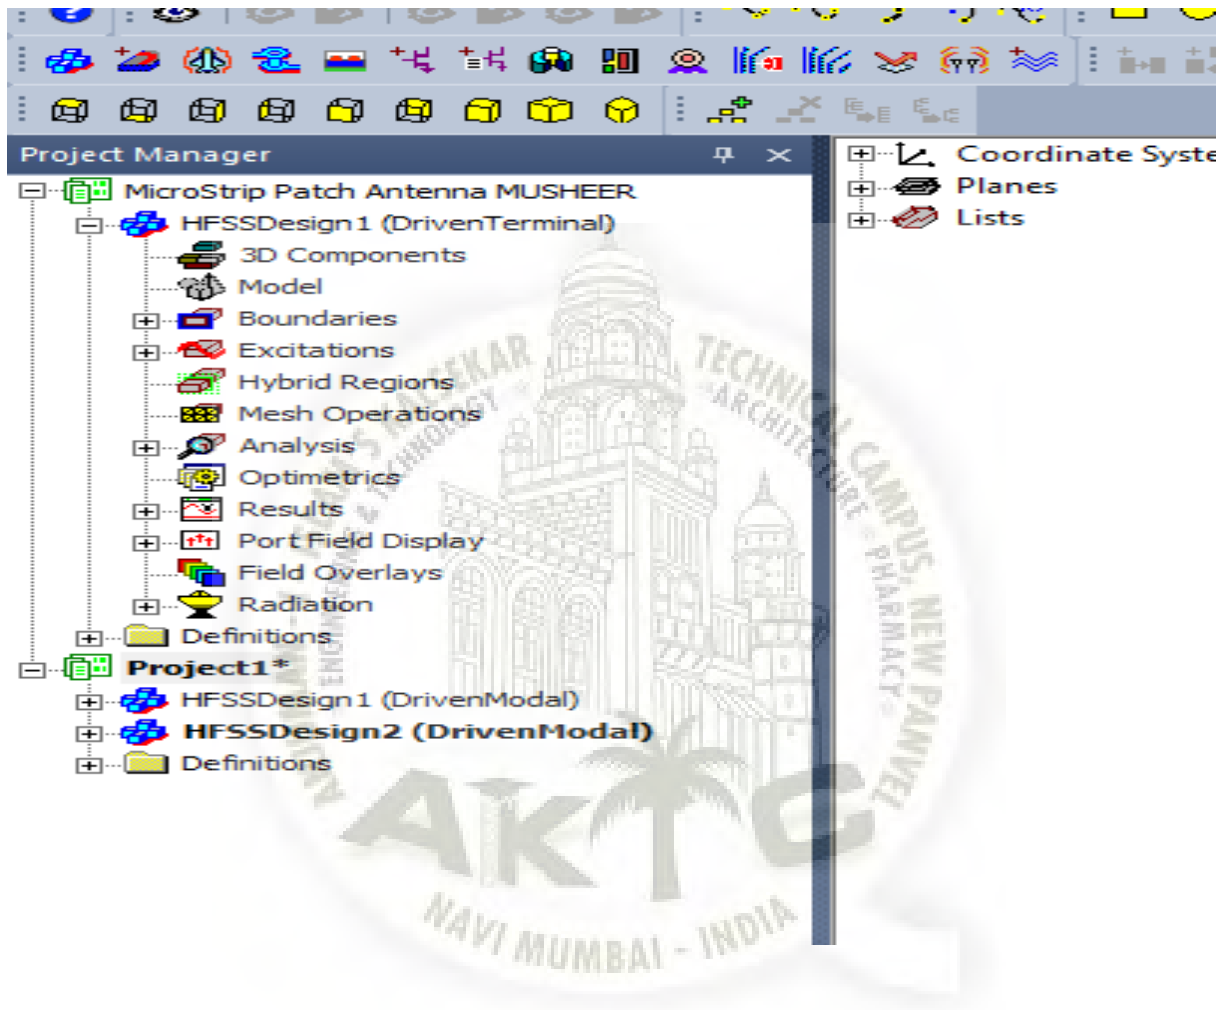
Project Manager

MicroStrip Patch Antenna MUSHEER
HFSSDesign1 (DrivenTerminal)
3D Components
Model
Boundaries
Excitations
Hybrid Regions
Mesh Operations
Analysis
Optimetrics
Results
Port Field Display
Field Overlays
Radiation
Definitions
Project1*
HFSSDesign1 (DrivenModal)
HFSSDesign2 (DrivenModal)
Definitions

Coordinate Syste
Planes
Lists

TECHNICAL CAMPUS, NEW PANVEL
ARCHITECTURE · PHARMACY
AKTC
NAVI MUMBAI - INDIA